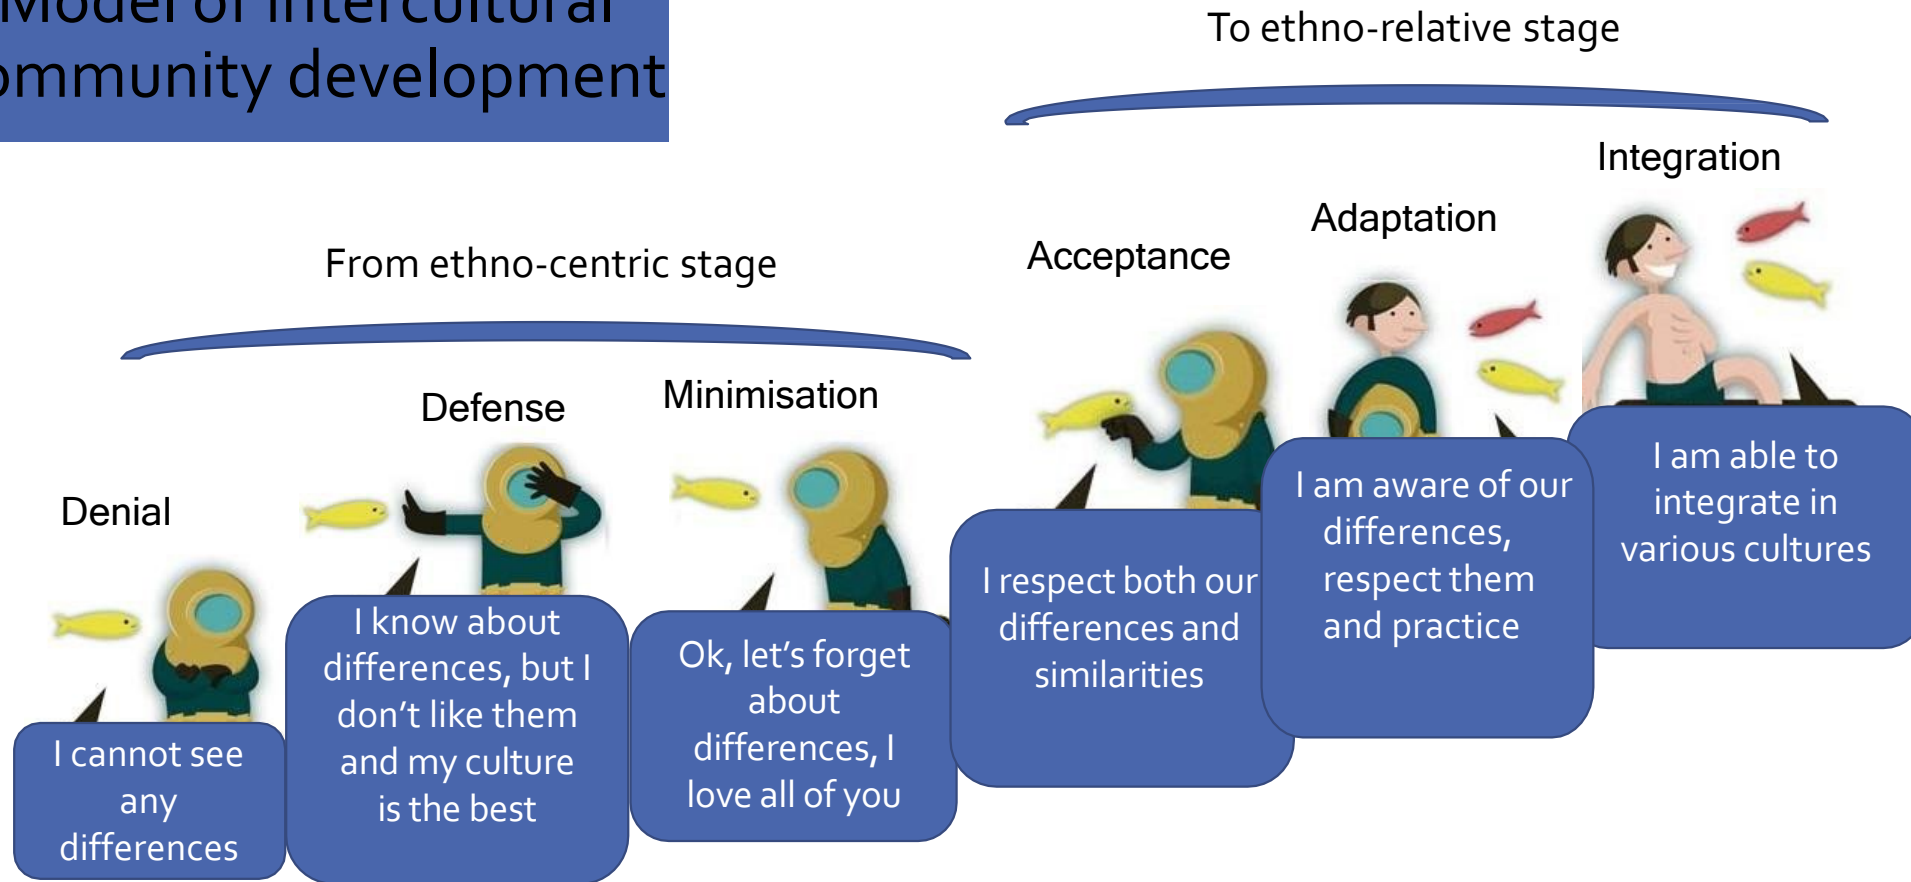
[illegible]odel of intercultural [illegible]mmunity development

To ethno-relative stage

Integration

Adaptation

Acceptance

From ethno-centric stage

Defense

Minimisation

Denial

I cannot see any differences

I know about differences, but I don't like them and my culture is the best

Ok, let's forget about differences, I love all of you

I respect both our differences and similarities

I am aware of our differences, respect them and practice

I am able to integrate in various cultures